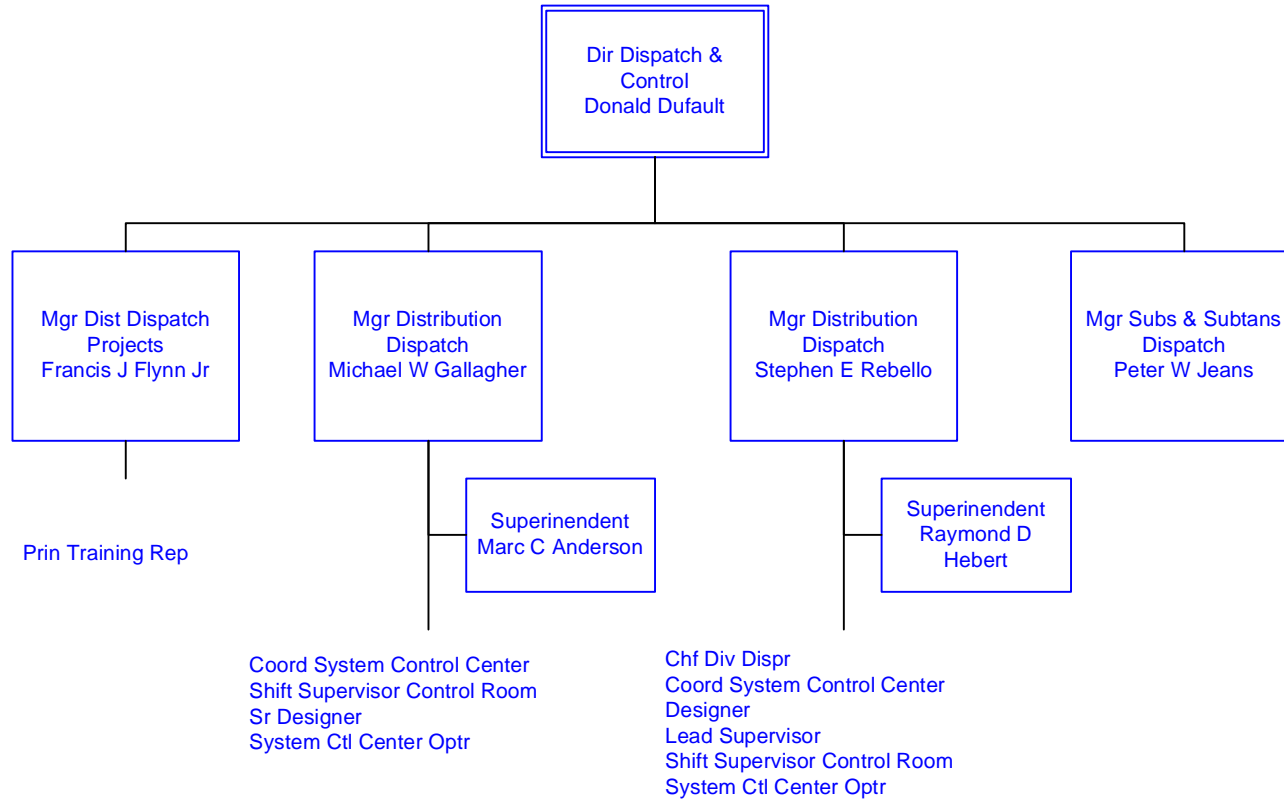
Dir Dispatch & Control
Donald Dufault

Mgr Dist Dispatch Projects
Francis J Flynn Jr

Prin Training Rep

Mgr Distribution Dispatch
Michael W Gallagher

Superinendent
Marc C Anderson

Coord System Control Center
Shift Supervisor Control Room
Sr Designer
System Ctl Center Optr

Mgr Distribution Dispatch
Stephen E Rebello

Superinendent
Raymond D Hebert

Chf Div Dispr
Coord System Control Center
Designer
Lead Supervisor
Shift Supervisor Control Room
System Ctl Center Optr

Mgr Subs & Subtans Dispatch
Peter W Jeans